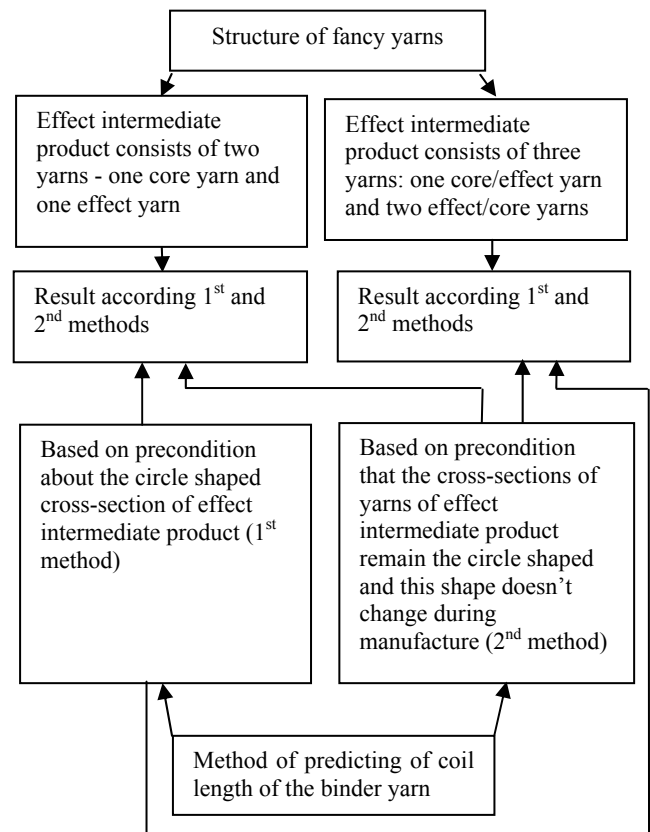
Structure of fancy yarns

Effect intermediate product consists of two yarns - one core yarn and one effect yarn

Effect intermediate product consists of three yarns: one core/effect yarn and two effect/core yarns

Result according $1^{st}$ and $2^{nd}$ methods

Result according $1^{st}$ and $2^{nd}$ methods

Based on precondition about the circle shaped cross-section of effect intermediate product ($1^{st}$ method)

Based on precondition that the cross-sections of yarns of effect intermediate product remain the circle shaped and this shape doesn't change during manufacture ($2^{nd}$ method)

Method of predicting of coil length of the binder yarn